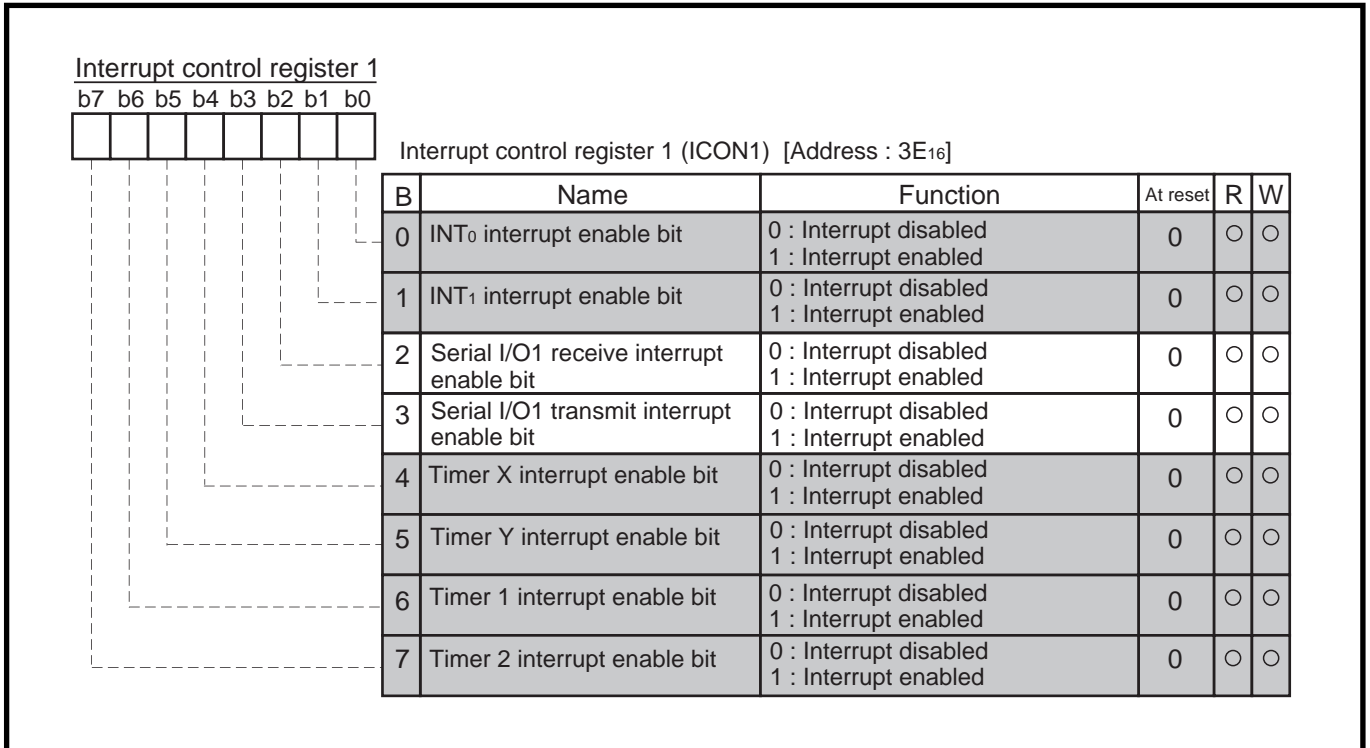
Interrupt control register 1

b7 b6 b5 b4 b3 b2 b1 b0

Interrupt control register 1 (ICON1) [Address : $3E_{16}$]

| B | Name | Function | At reset | R | W |
|---|---|---|---|---|---|
| 0 | $INT_0$ interrupt enable bit | 0 : Interrupt disabled<br>1 : Interrupt enabled | 0 | ○ | ○ |
| 1 | $INT_1$ interrupt enable bit | 0 : Interrupt disabled<br>1 : Interrupt enabled | 0 | ○ | ○ |
| 2 | Serial I/O1 receive interrupt enable bit | 0 : Interrupt disabled<br>1 : Interrupt enabled | 0 | ○ | ○ |
| 3 | Serial I/O1 transmit interrupt enable bit | 0 : Interrupt disabled<br>1 : Interrupt enabled | 0 | ○ | ○ |
| 4 | Timer X interrupt enable bit | 0 : Interrupt disabled<br>1 : Interrupt enabled | 0 | ○ | ○ |
| 5 | Timer Y interrupt enable bit | 0 : Interrupt disabled<br>1 : Interrupt enabled | 0 | ○ | ○ |
| 6 | Timer 1 interrupt enable bit | 0 : Interrupt disabled<br>1 : Interrupt enabled | 0 | ○ | ○ |
| 7 | Timer 2 interrupt enable bit | 0 : Interrupt disabled<br>1 : Interrupt enabled | 0 | ○ | ○ |